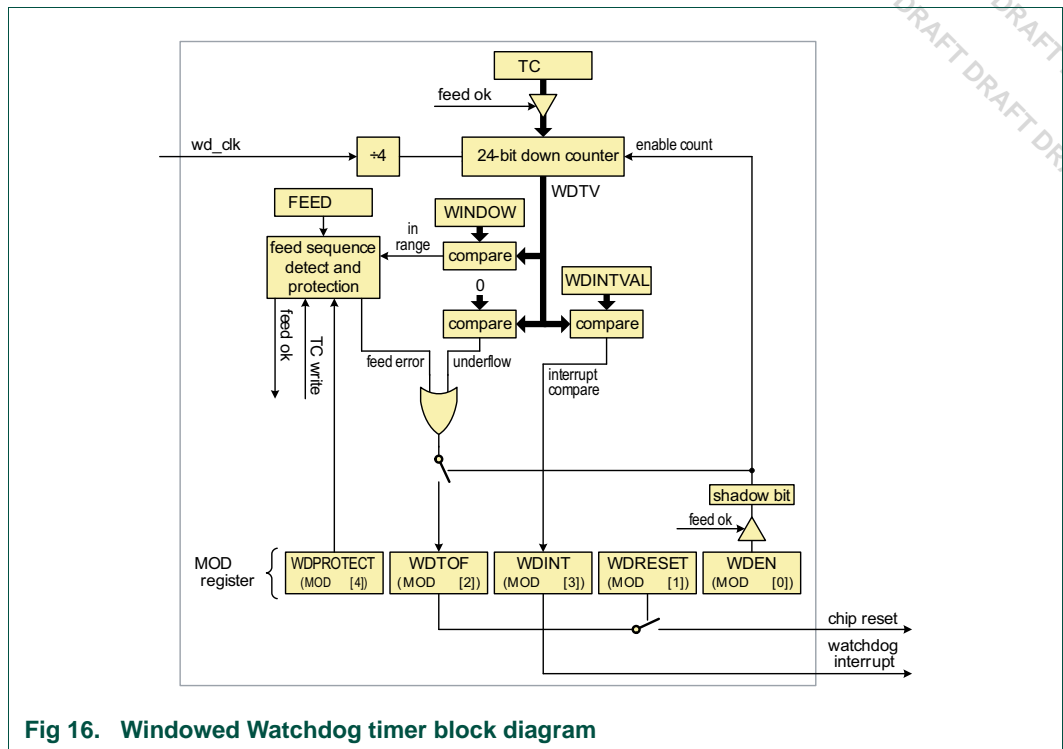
DRAFT DRAFT DRAFT DRAFT DR

TC

feed ok

wd_clk

÷4

24-bit down counter

enable count

WDTV

FEED

WINDOW

feed sequence detect and protection

in range

compare

WDINTVAL

0

compare

compare

feed ok

TC write

feed error

underflow

interrupt compare

shadow bit

feed ok

MOD register

WDPROTECT (MOD [4])

WDTOF (MOD [2])

WDINT (MOD [3])

WDRESET (MOD [1])

WDEN (MOD [0])

chip reset

watchdog interrupt

Fig 16. Windowed Watchdog timer block diagram